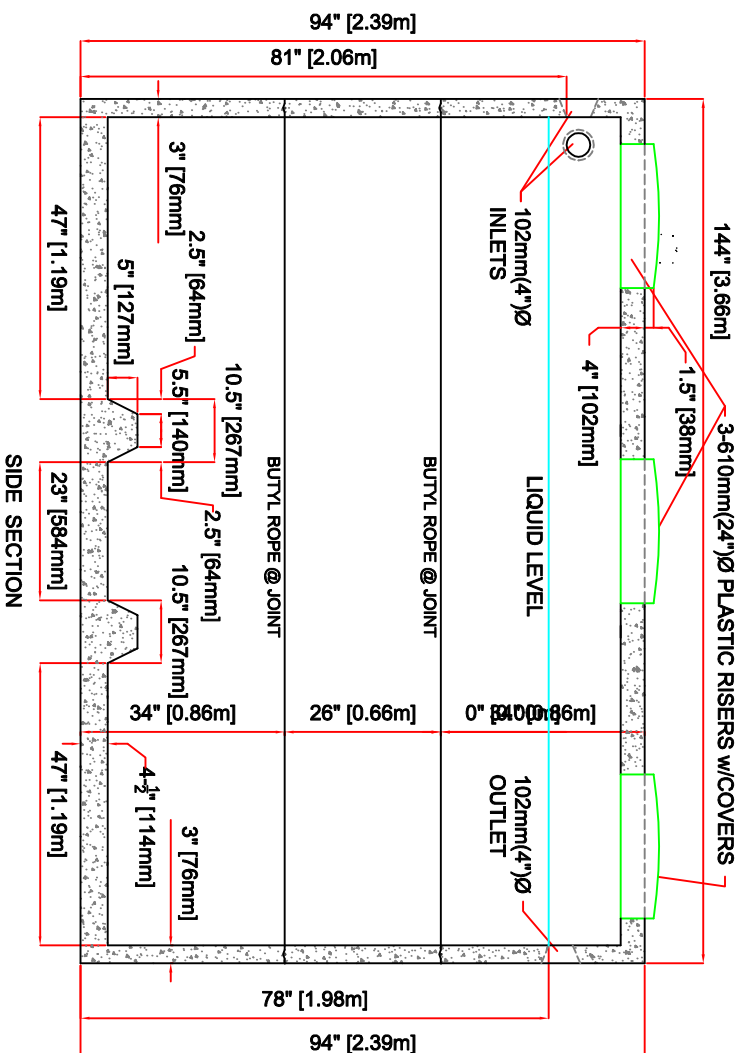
94" [2.39m]

81" [2.06m]

47" [1.19m]

3" [76mm]

2.5" [64mm]

5" [127mm]

102mm(4")Ø INLETS

144" [3.66m]

4" [102mm]

1.5" [38mm]

10.5" [267mm]

5.5" [140mm]

2.5" [64mm]

23" [584mm]

10.5" [267mm]

SIDE SECTION

BUTYL ROPE @ JOINT

BUTYL ROPE @ JOINT

LIQUID LEVEL

3-610mm(24")Ø PLASTIC RISERS w/COVERS

34" [0.86m]

26" [0.66m]

0" [0.00m]

34" [0.86m]

47" [1.19m]

$4\frac{1}{2}$" [114mm]

3" [76mm]

102mm(4")Ø OUTLET

78" [1.98m]

94" [2.39m]